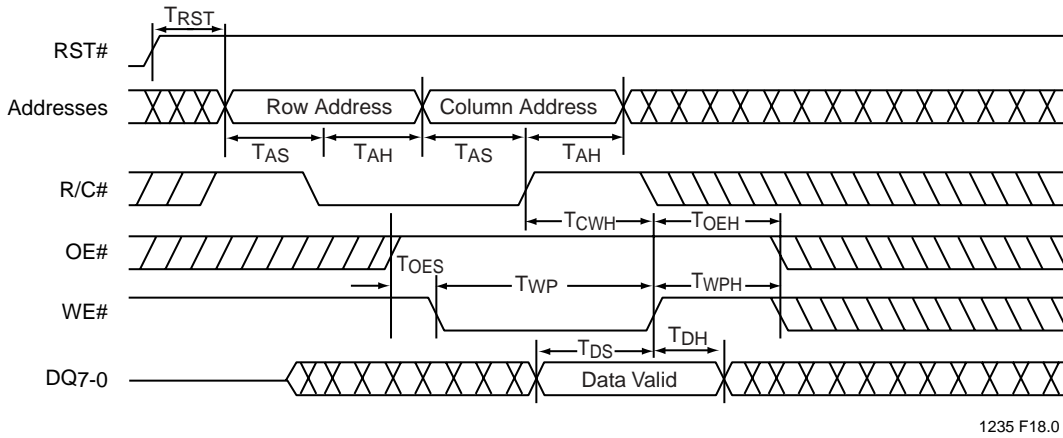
$T_{RST}$

RST#

Addresses

Row Address

Column Address

$T_{AS}$ $T_{AH}$ $T_{AS}$ $T_{AH}$

R/C#

$T_{CWH}$ $T_{OEH}$

OE#

$T_{OES}$

$T_{WP}$

$T_{WPH}$

WE#

$T_{DS}$ $T_{DH}$

DQ7-0

Data Valid

1235 F18.0